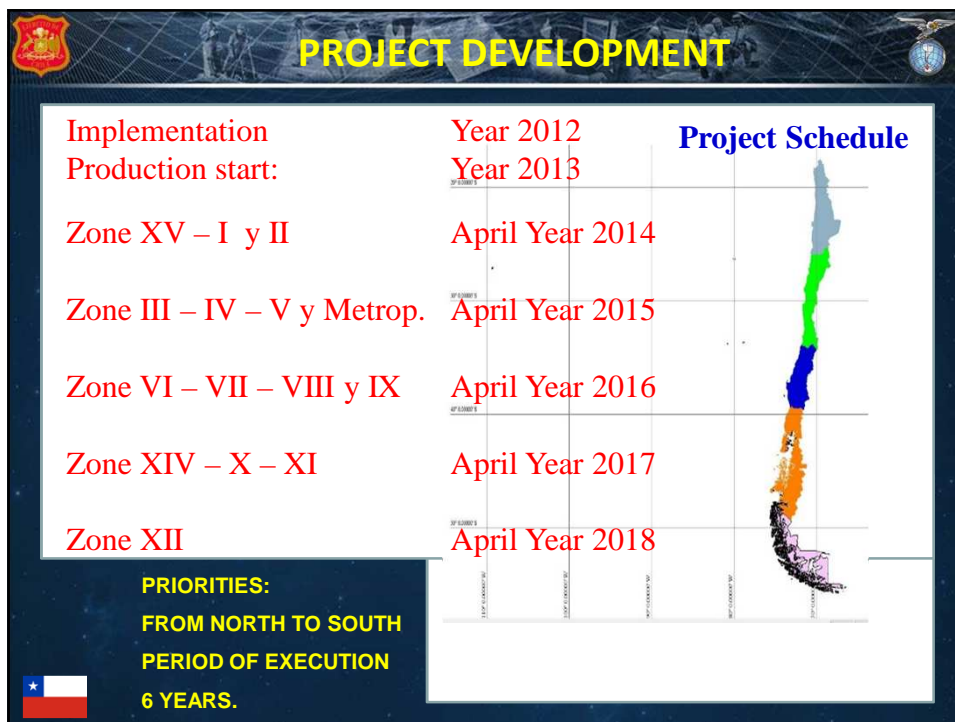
PROJECT DEVELOPMENT

Project Schedule

| | |
|---|---|
| Implementation | Year 2012 |
| Production start: | Year 2013 |
| Zone XV – I y II | April Year 2014 |
| Zone III – IV – V y Metrop. | April Year 2015 |
| Zone VI – VII – VIII y IX | April Year 2016 |
| Zone XIV – X – XI | April Year 2017 |
| Zone XII | April Year 2018 |

PRIORITIES:
FROM NORTH TO SOUTH
PERIOD OF EXECUTION
6 YEARS.